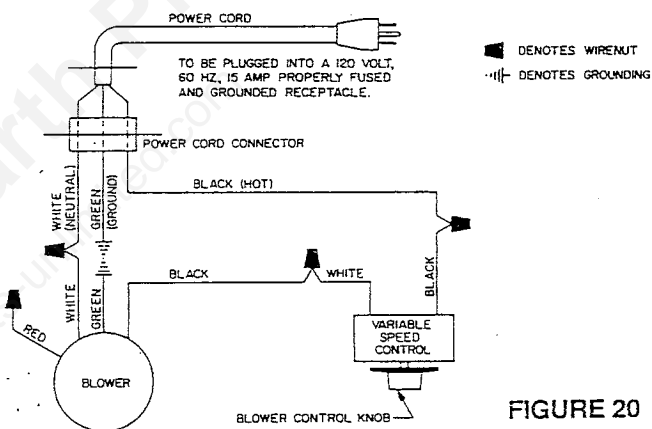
POWER CORD

TO BE PLUGGED INTO A 120 VOLT, 60 HZ, 15 AMP PROPERLY FUSED AND GROUNDED RECEPTACLE.

DENOTES WIRENUT
DENOTES GROUNDING

POWER CORD CONNECTOR

WHITE (NEUTRAL)
GREEN (GROUND)

BLACK (HOT)

BLACK
WHITE
BLACK

WHITE
GREEN

RED

VARIABLE SPEED CONTROL

BLOWER

BLOWER CONTROL KNOB

FIGURE 20